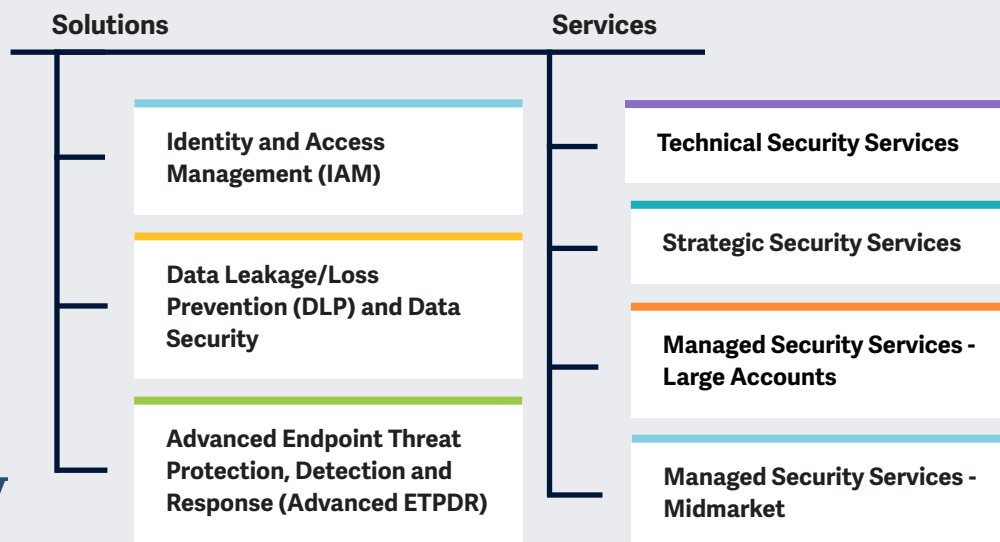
Solutions

Identity and Access Management (IAM)

Data Leakage/Loss Prevention (DLP) and Data Security

Advanced Endpoint Threat Protection, Detection and Response (Advanced ETPDR)

Services

Technical Security Services

Strategic Security Services

Managed Security Services - Large Accounts

Managed Security Services - Midmarket